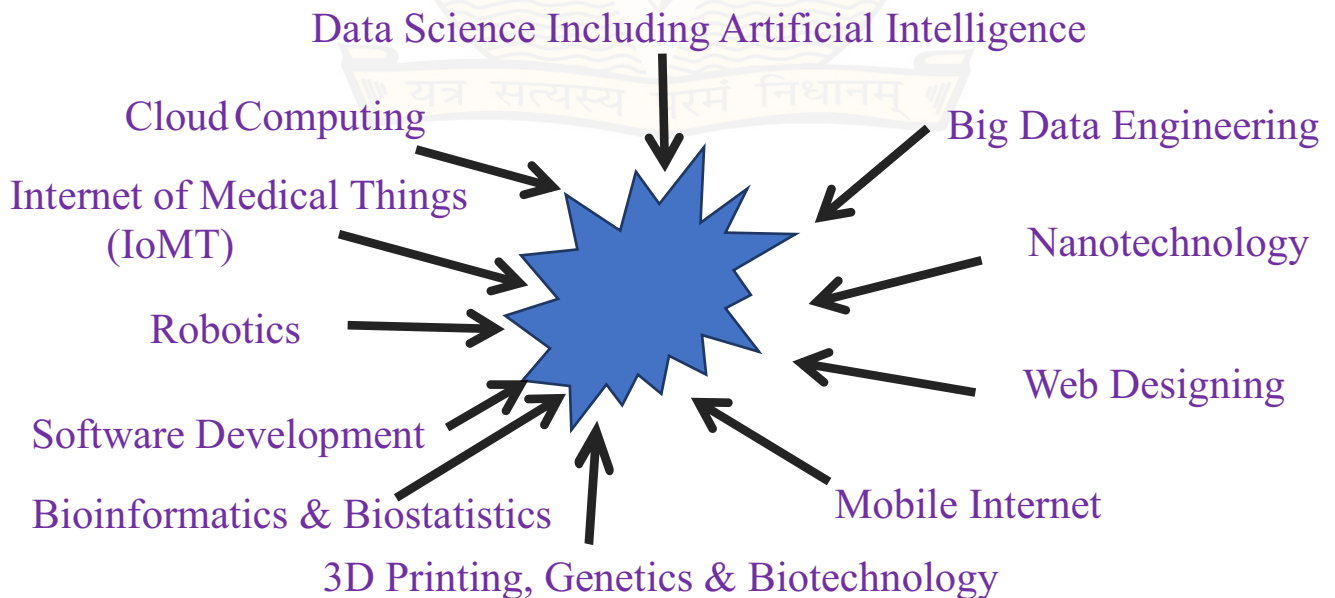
Data Science Including Artificial Intelligence

यत्र सत्यस्य परमं निधानम्

Cloud Computing

Big Data Engineering

Internet of Medical Things (IoMT)

Nanotechnology

Robotics

Web Designing

Software Development

Bioinformatics & Biostatistics

Mobile Internet

3D Printing, Genetics & Biotechnology